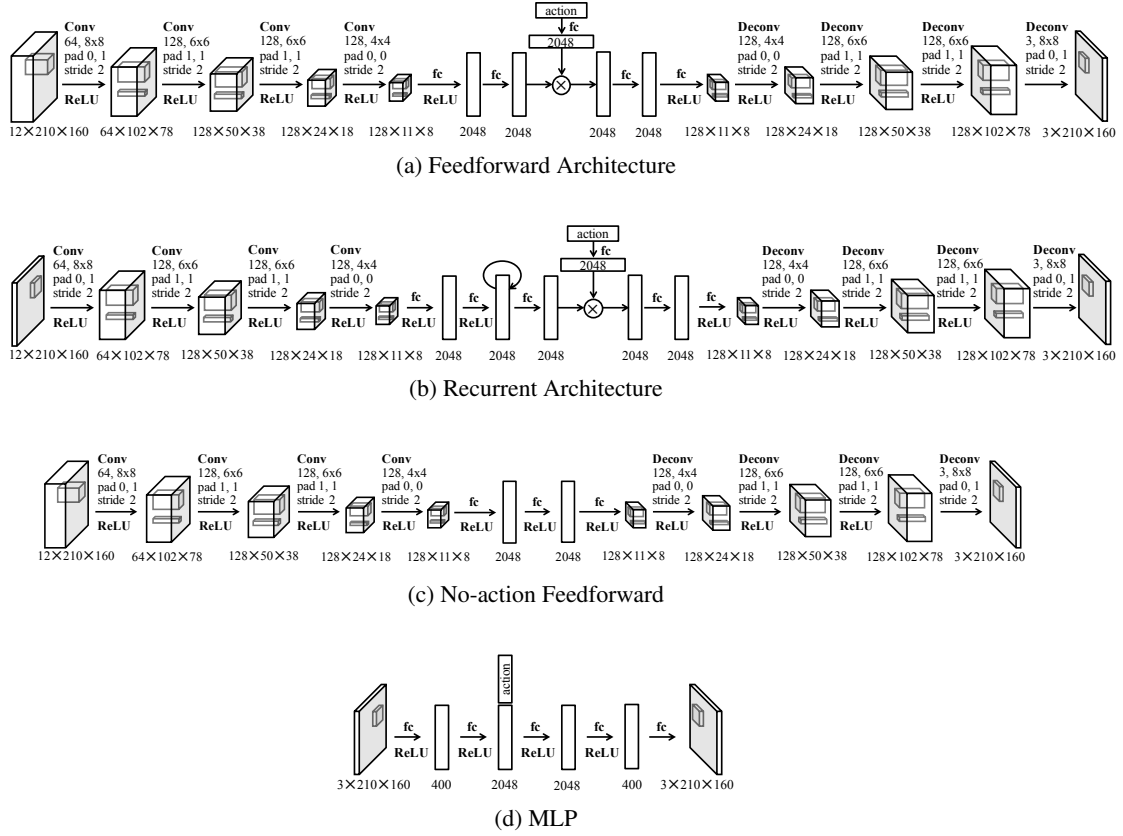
Conv 64, 8x8 pad 0, 1 stride 2 ReLU
Conv 128, 6x6 pad 1, 1 stride 2 ReLU
Conv 128, 6x6 pad 1, 1 stride 2 ReLU
Conv 128, 4x4 pad 0, 0 stride 2 ReLU
fc ReLU
fc
action
fc
2048
$\otimes$
fc
fc ReLU
Deconv 128, 4x4 pad 0, 0 stride 2 ReLU
Deconv 128, 6x6 pad 1, 1 stride 2 ReLU
Deconv 128, 6x6 pad 1, 1 stride 2 ReLU
Deconv 3, 8x8 pad 0, 1 stride 2

12×210×160 64×102×78 128×50×38 128×24×18 128×11×8 2048 2048 2048 2048 128×11×8 128×24×18 128×50×38 128×102×78 3×210×160

(a) Feedforward Architecture

Conv 64, 8x8 pad 0, 1 stride 2 ReLU
Conv 128, 6x6 pad 1, 1 stride 2 ReLU
Conv 128, 6x6 pad 1, 1 stride 2 ReLU
Conv 128, 4x4 pad 0, 0 stride 2 ReLU
fc ReLU
fc ReLU
fc
action
fc
2048
$\otimes$
fc
fc ReLU
Deconv 128, 4x4 pad 0, 0 stride 2 ReLU
Deconv 128, 6x6 pad 1, 1 stride 2 ReLU
Deconv 128, 6x6 pad 1, 1 stride 2 ReLU
Deconv 3, 8x8 pad 0, 1 stride 2

12×210×160 64×102×78 128×50×38 128×24×18 128×11×8 2048 2048 2048 2048 2048 128×11×8 128×24×18 128×50×38 128×102×78 3×210×160

(b) Recurrent Architecture

Conv 64, 8x8 pad 0, 1 stride 2 ReLU
Conv 128, 6x6 pad 1, 1 stride 2 ReLU
Conv 128, 6x6 pad 1, 1 stride 2 ReLU
Conv 128, 4x4 pad 0, 0 stride 2 ReLU
fc ReLU
fc ReLU
fc ReLU
Deconv 128, 4x4 pad 0, 0 stride 2 ReLU
Deconv 128, 6x6 pad 1, 1 stride 2 ReLU
Deconv 128, 6x6 pad 1, 1 stride 2 ReLU
Deconv 3, 8x8 pad 0, 1 stride 2

12×210×160 64×102×78 128×50×38 128×24×18 128×11×8 2048 2048 128×11×8 128×24×18 128×50×38 128×102×78 3×210×160

(c) No-action Feedforward

fc ReLU
action
fc ReLU
fc ReLU
fc ReLU
fc

3×210×160 400 2048 2048 400 3×210×160

(d) MLP